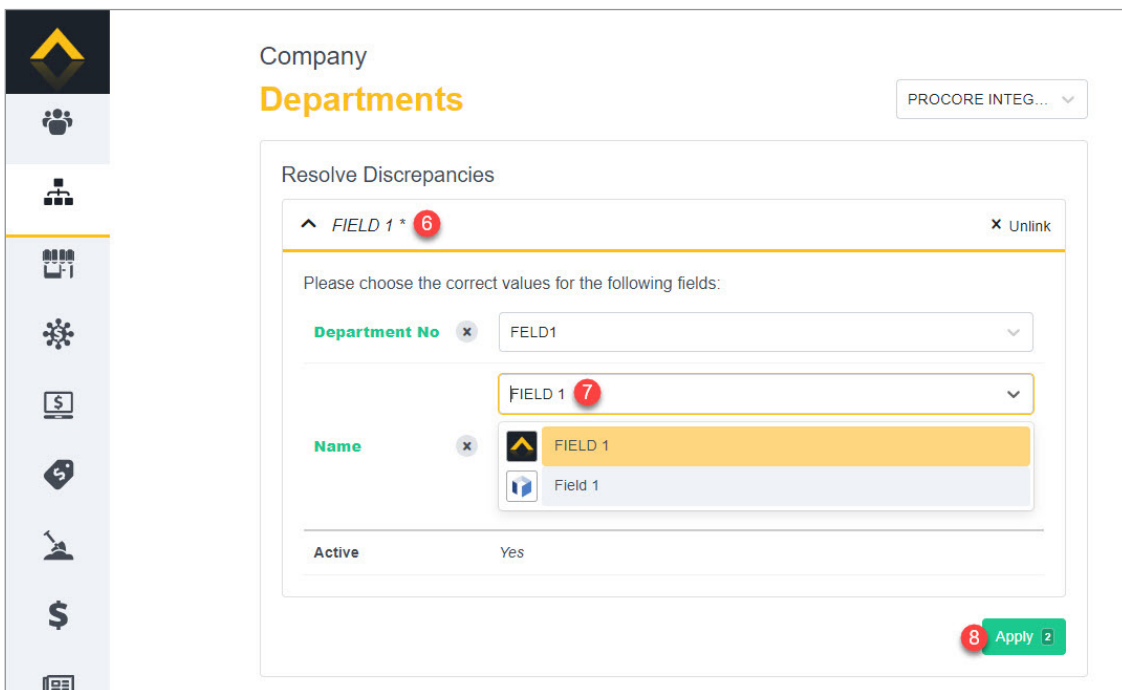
Company
Departments

PROCORE INTEG...

Resolve Discrepancies

FIELD 1 * 6

× Unlink

Please choose the correct values for the following fields:

Department No ×
FELD1

Name ×
FIELD 1 7
FIELD 1
Field 1

Active
Yes

8 Apply 2